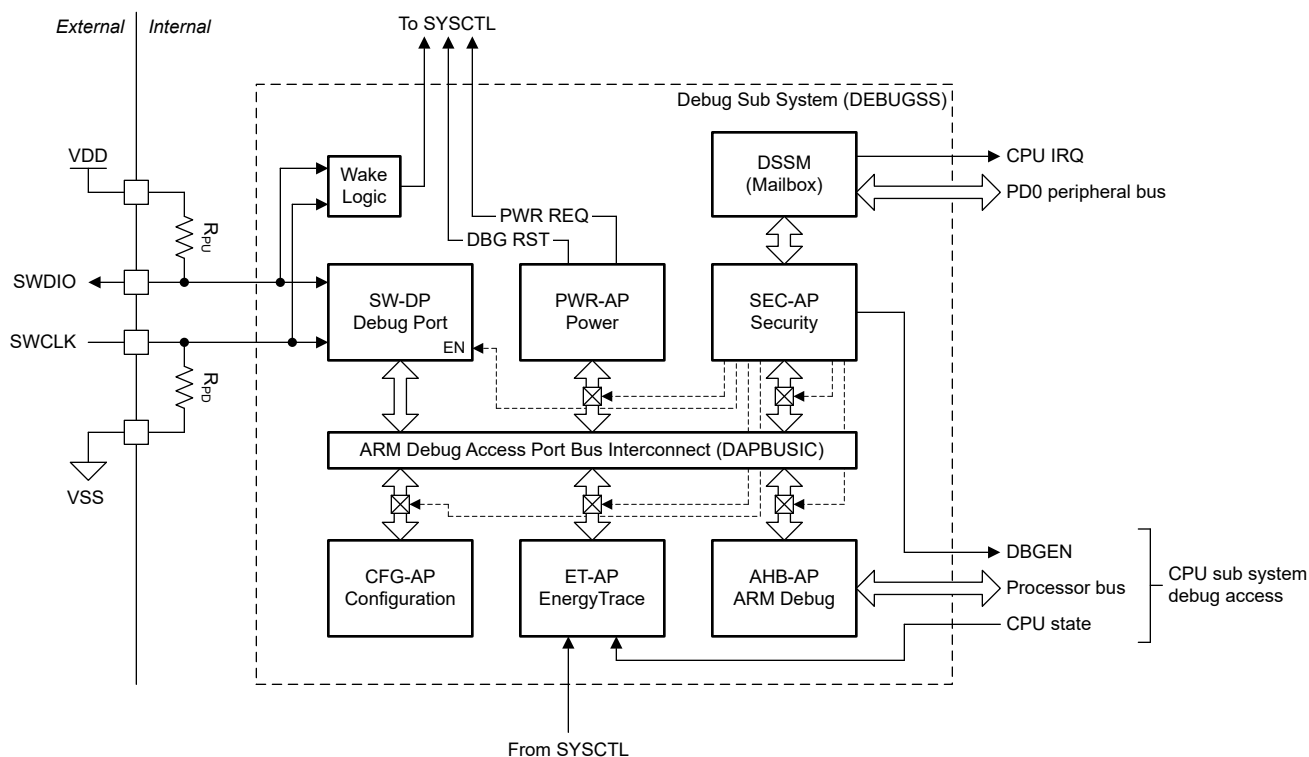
External | Internal

To SYSCTL

Debug Sub System (DEBUGSS)

VDD

Wake Logic

$R_{PU}$

PWR REQ

DBG RST

DSSM (Mailbox)

CPU IRQ

PD0 peripheral bus

SWDIO

SWCLK

SW-DP Debug Port

EN

PWR-AP Power

SEC-AP Security

$R_{PD}$

ARM Debug Access Port Bus Interconnect (DAPBUSIC)

VSS

CFG-AP Configuration

ET-AP EnergyTrace

AHB-AP ARM Debug

DBGEN

Processor bus

CPU state

CPU sub system debug access

From SYSCTL